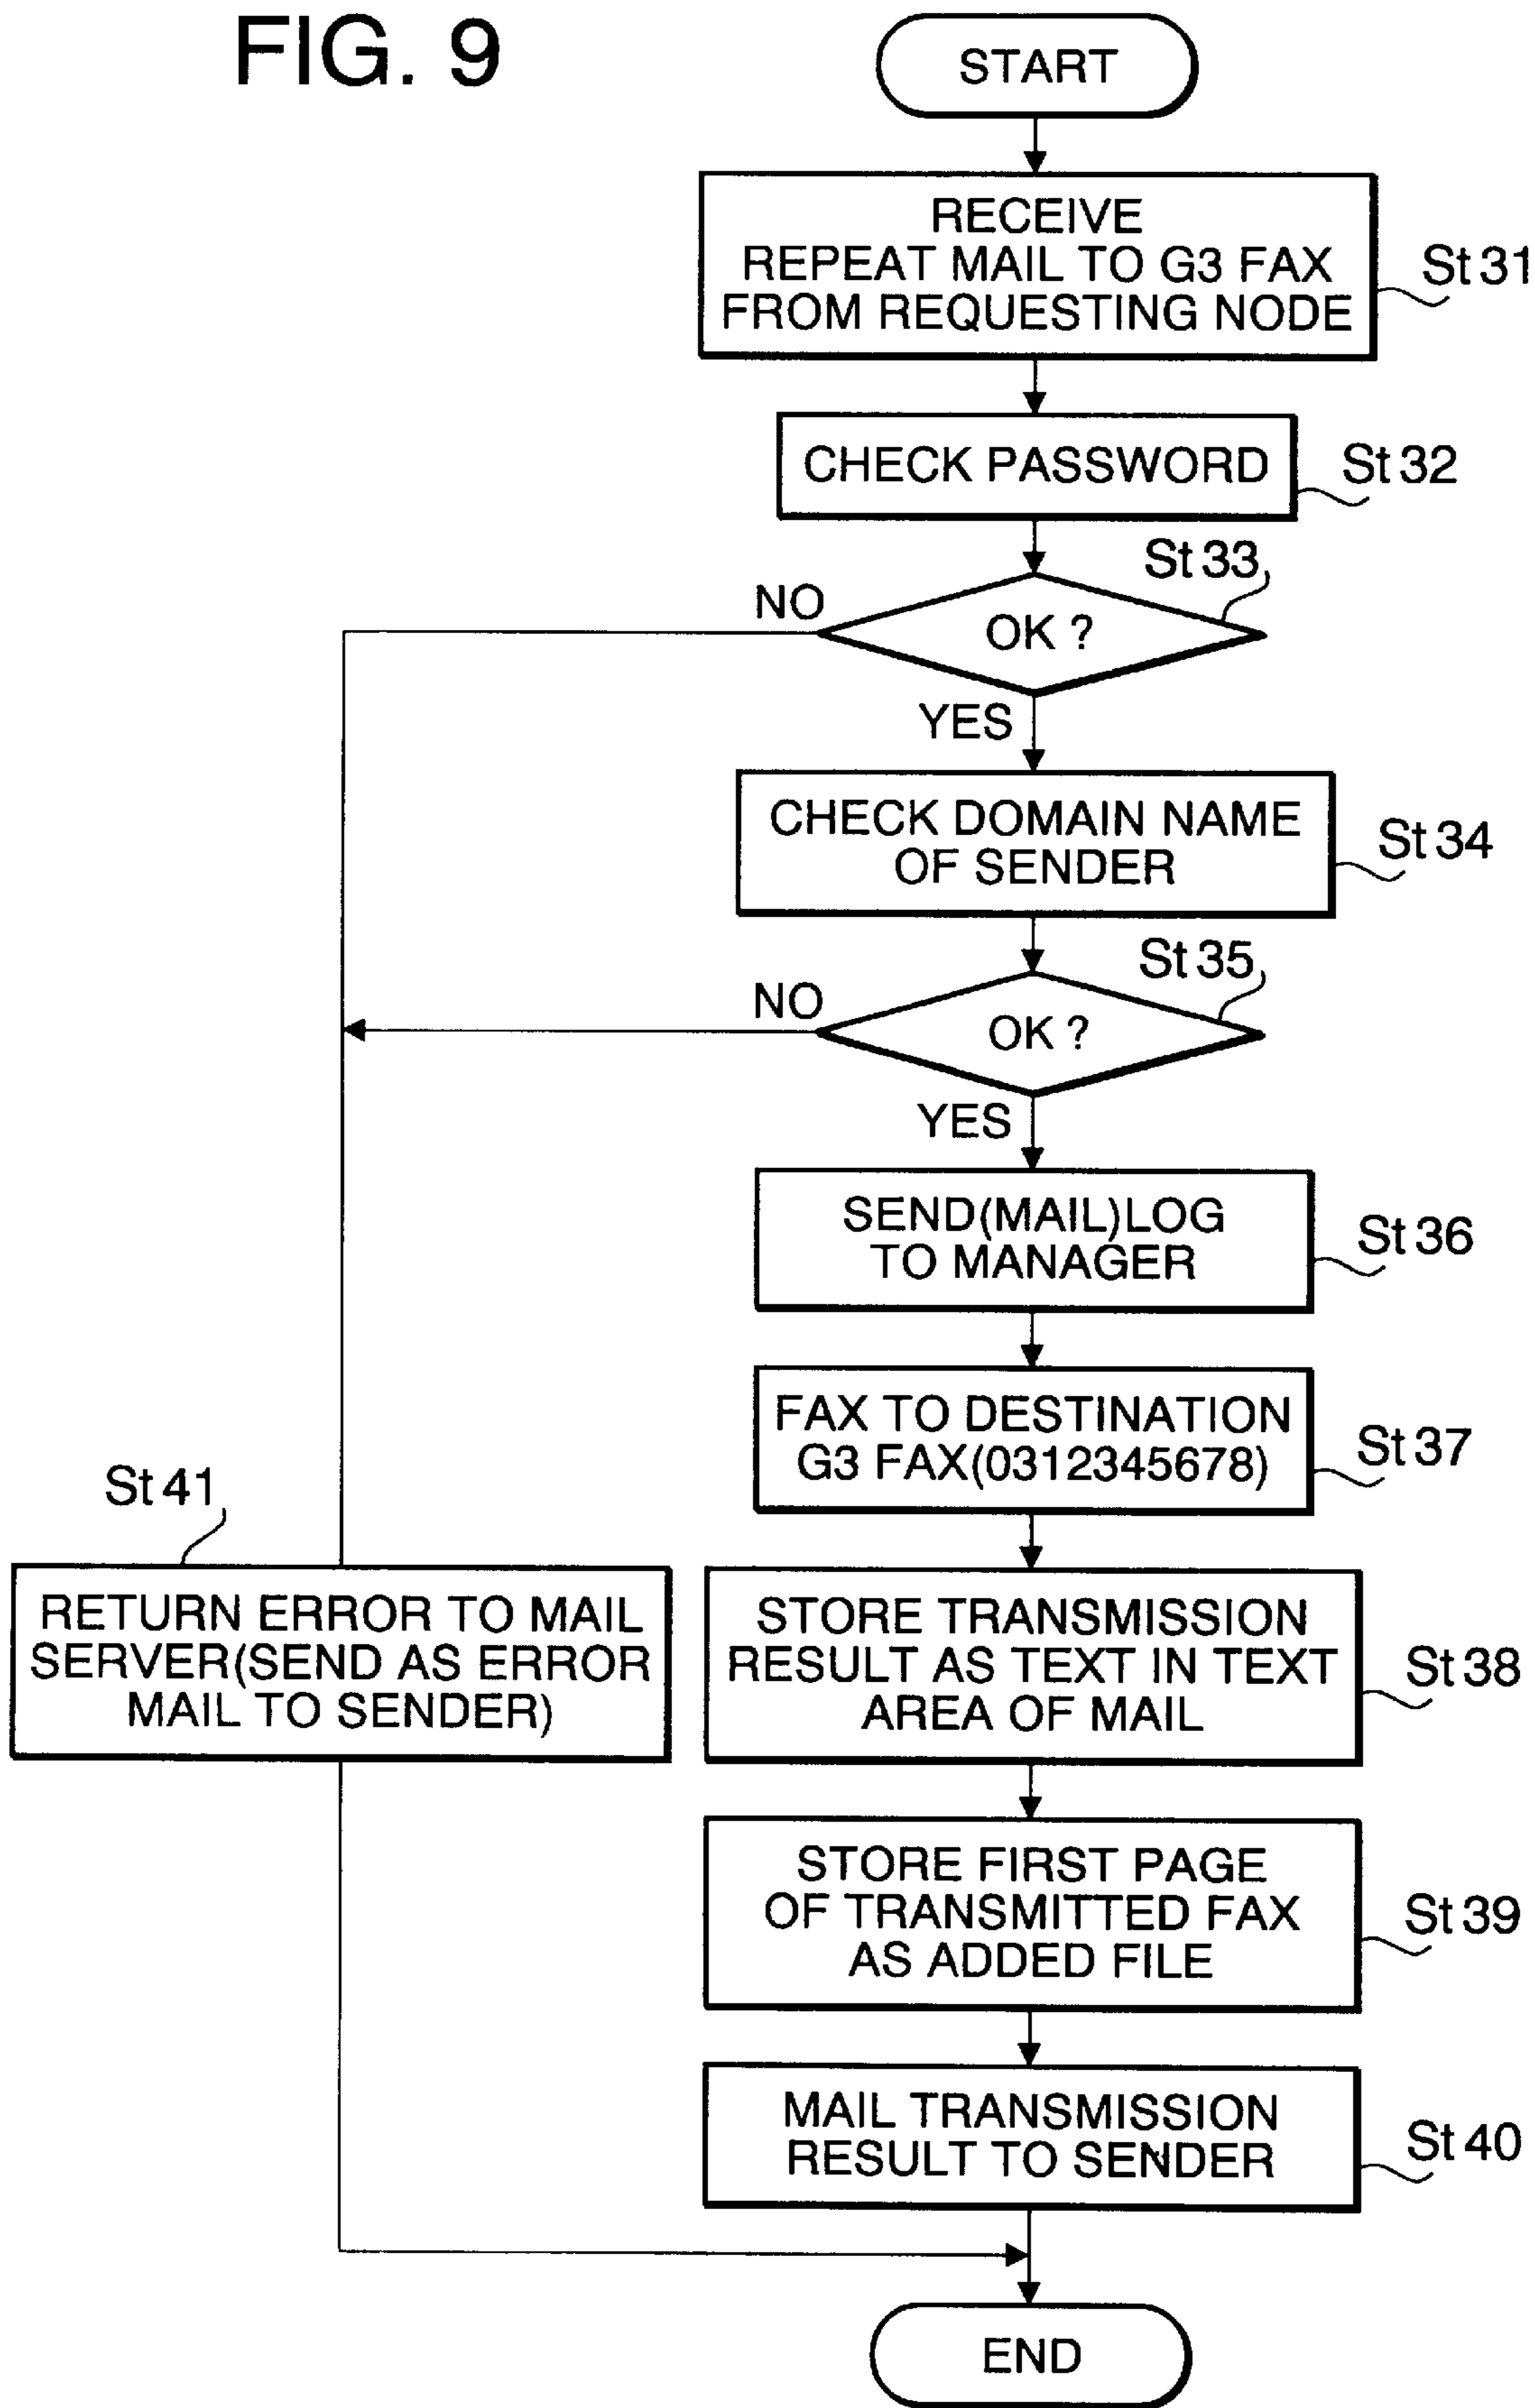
FIG. 9

START

RECEIVE REPEAT MAIL TO G3 FAX FROM REQUESTING NODE

St 31

CHECK PASSWORD

St 32

St 33

NO

OK ?

YES

CHECK DOMAIN NAME OF SENDER

St 34

St 35

NO

OK ?

YES

SEND(MAIL)LOG TO MANAGER

St 36

FAX TO DESTINATION G3 FAX(0312345678)

St 37

St 41

RETURN ERROR TO MAIL SERVER(SEND AS ERROR MAIL TO SENDER)

STORE TRANSMISSION RESULT AS TEXT IN TEXT AREA OF MAIL

St 38

STORE FIRST PAGE OF TRANSMITTED FAX AS ADDED FILE

St 39

MAIL TRANSMISSION RESULT TO SENDER

St 40

END